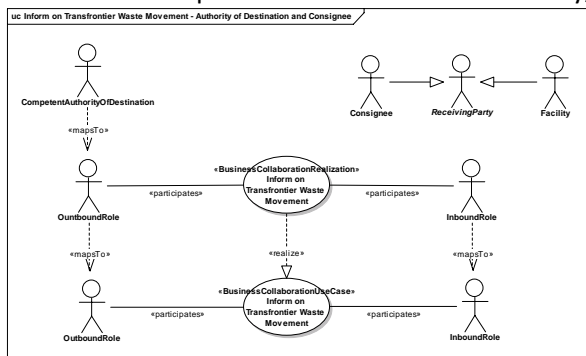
uc Inform on Transfrontier Waste Movement - Authority of Destination and Consignee

CompetentAuthorityOfDestination

Consignee

ReceivingParty

Facility

«mapsTo»

«BusinessCollaborationRealization»
Inform on Transfrontier Waste Movement

OuntboundRole

«participates»

«participates»

InboundRole

«mapsTo»

«realize»

«mapsTo»

«BusinessCollaborationUseCase»
Inform on Transfrontier Waste Movement

OutboundRole

«participates»

«participates»

InboundRole